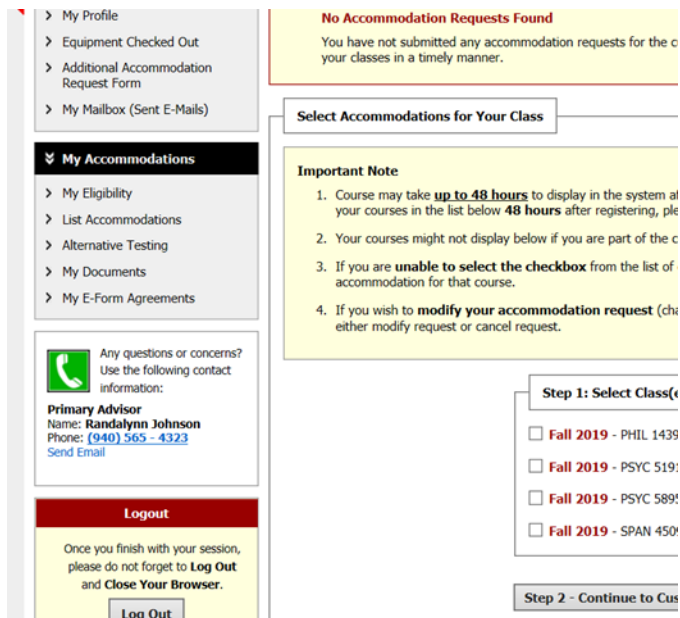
My Profile
Equipment Checked Out
Additional Accommodation Request Form
My Mailbox (Sent E-Mails)

My Accommodations
My Eligibility
List Accommodations
Alternative Testing
My Documents
My E-Form Agreements

Any questions or concerns? Use the following contact information:
Primary Advisor
Name: Randalynn Johnson
Phone: (940) 565 - 4323
Send Email

Logout
Once you finish with your session, please do not forget to Log Out and Close Your Browser.
Log Out

No Accommodation Requests Found
You have not submitted any accommodation requests for the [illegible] your classes in a timely manner.

Select Accommodations for Your Class

Important Note
1. Course may take up to 48 hours to display in the system a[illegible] your courses in the list below 48 hours after registering, ple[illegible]
2. Your courses might not display below if you are part of the c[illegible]
3. If you are unable to select the checkbox from the list of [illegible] accommodation for that course.
4. If you wish to modify your accommodation request (cha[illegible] either modify request or cancel request.

Step 1: Select Class([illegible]
Fall 2019 - PHIL 1439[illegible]
Fall 2019 - PSYC 519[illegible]
Fall 2019 - PSYC 5895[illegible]
Fall 2019 - SPAN 450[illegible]

Step 2 - Continue to Cus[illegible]